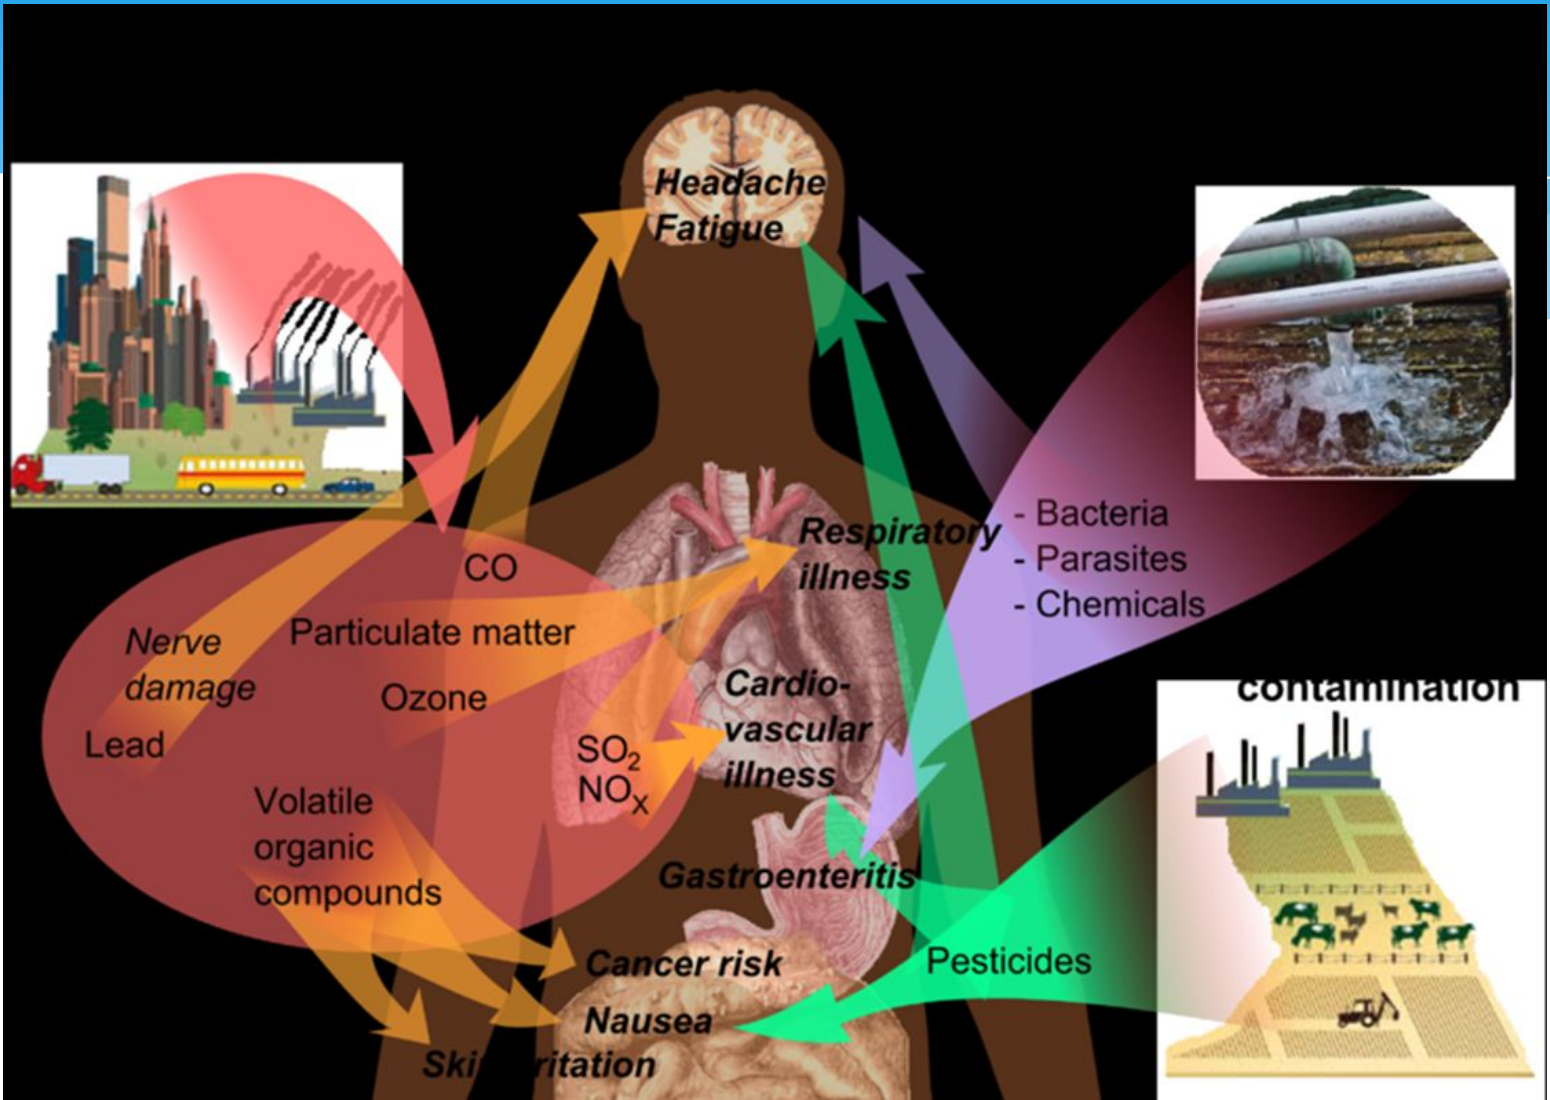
Headache
Fatigue

- Bacteria
- Parasites
- Chemicals

contamination

Respiratory illness

CO

Nerve damage

Particulate matter

Ozone

Lead

$SO_2$
$NO_X$

Cardio-vascular illness

Volatile organic compounds

Gastroenteritis

Pesticides

Cancer risk

Nausea

Ski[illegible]ritation